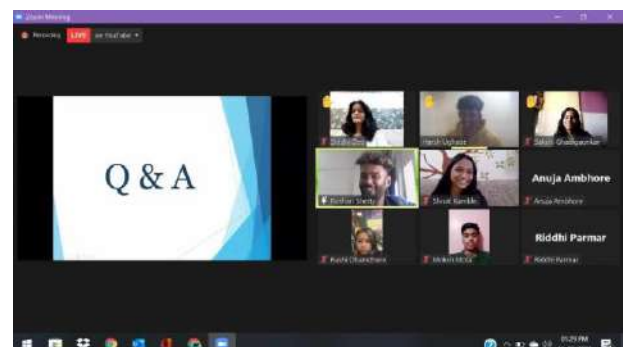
Zoom Meeting

Recording LIVE on YouTube

Q & A

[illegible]

Harsh Upheet

Sakshi Ghodgaonkar

Roshan Shetty

Shruti Kamble

Anuja Ambhore

Anuja Ambhore

Ruchi Dhanshree

Mohini Mota

Riddhi Parmar

Riddhi Parmar

01:29 PM